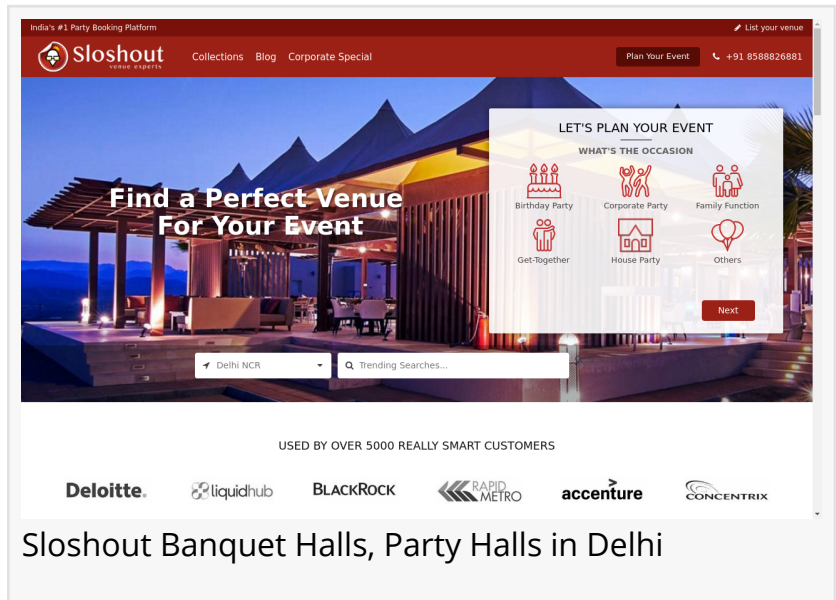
India's #1 Party Booking Platform

List your venue

Sloshout venue experts

Collections Blog Corporate Special

Plan Your Event

+91 8588826881

Find a Perfect Venue For Your Event

LET'S PLAN YOUR EVENT

WHAT'S THE OCCASION

Birthday Party
Corporate Party
Family Function
Get-Together
House Party
Others

Next

Delhi NCR

Trending Searches...

USED BY OVER 5000 REALLY SMART CUSTOMERS

Deloitte. liquidhub BLACKROCK RAPID METRO accenture CONCENTRIX

Sloshout Banquet Halls, Party Halls in Delhi